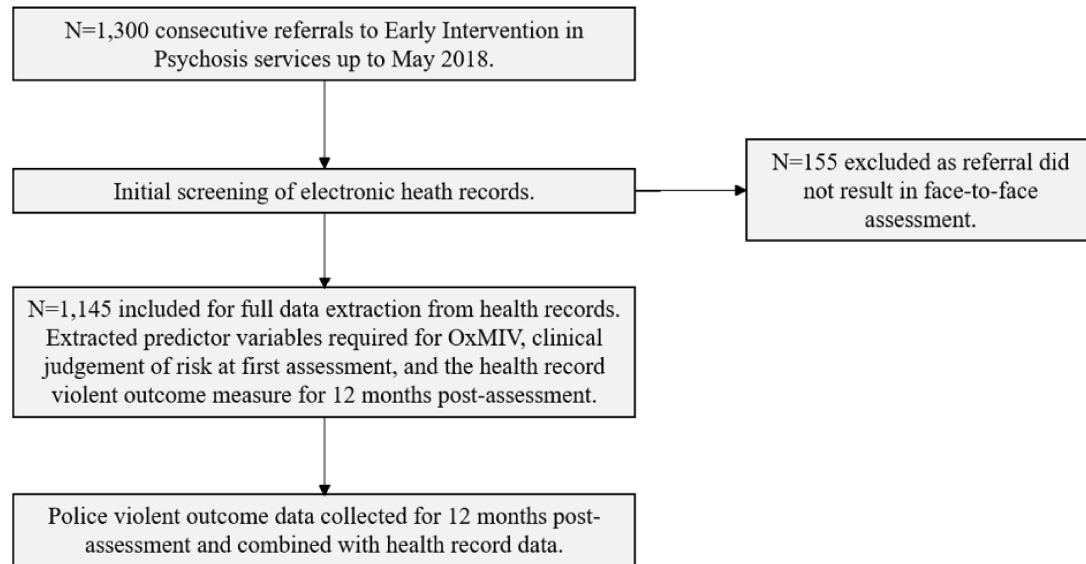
N=1,300 consecutive referrals to Early Intervention in Psychosis services up to May 2018.

Initial screening of electronic heath records.

N=155 excluded as referral did not result in face-to-face assessment.

N=1,145 included for full data extraction from health records. Extracted predictor variables required for OxMIV, clinical judgement of risk at first assessment, and the health record violent outcome measure for 12 months post-assessment.

Police violent outcome data collected for 12 months post-assessment and combined with health record data.